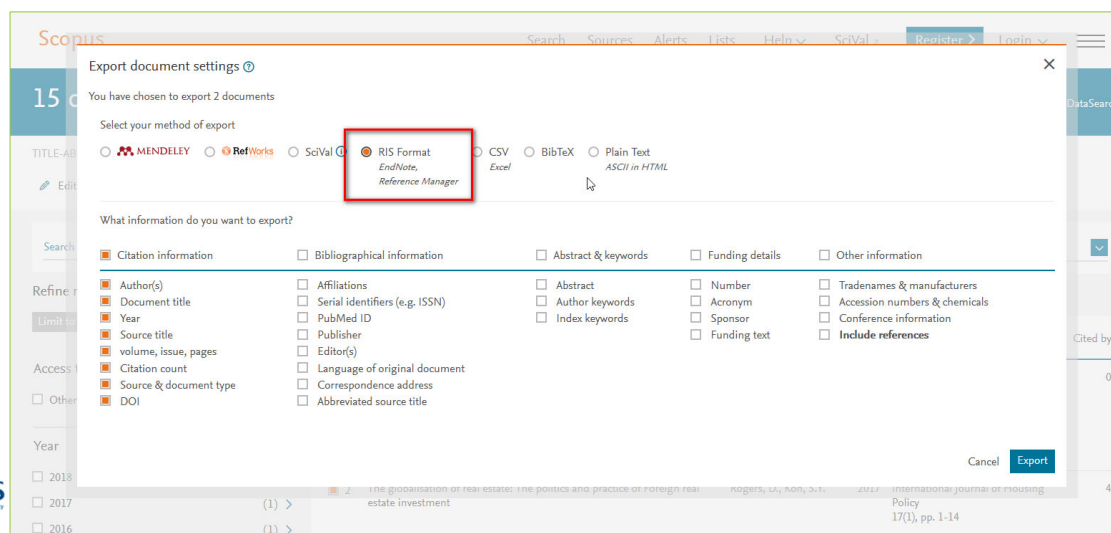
Scopus

Search Sources Alerts Lists Help SciVal Register Login

15

TITLE-AB

Edit

Search

Refine

Limit to

Access

Other

Year

2018

2017 (1)

2016 (1)

DataSearch

Cited by

2 The globalisation of real estate: The politics and practice of foreign real estate investment Rogers, D., Koh, S.Y. 2017 International Journal of Housing Policy 17(1), pp. 1-14

Export document settings

You have chosen to export 2 documents

Select your method of export

MENDELEY RefWorks SciVal RIS Format EndNote, Reference Manager CSV Excel BibTeX Plain Text ASCII in HTML

What information do you want to export?

| Citation information | Bibliographical information | Abstract & keywords | Funding details | Other information |
|---|---|---|---|---|
| Author(s) | Affiliations | Abstract | Number | Tradenames & manufacturers |
| Document title | Serial identifiers (e.g. ISSN) | Author keywords | Acronym | Accession numbers & chemicals |
| Year | PubMed ID | Index keywords | Sponsor | Conference information |
| Source title | Publisher | | Funding text | Include references |
| volume, issue, pages | Editor(s) | | | |
| Citation count | Language of original document | | | |
| Source & document type | Correspondence address | | | |
| DOI | Abbreviated source title | | | |

Cancel Export